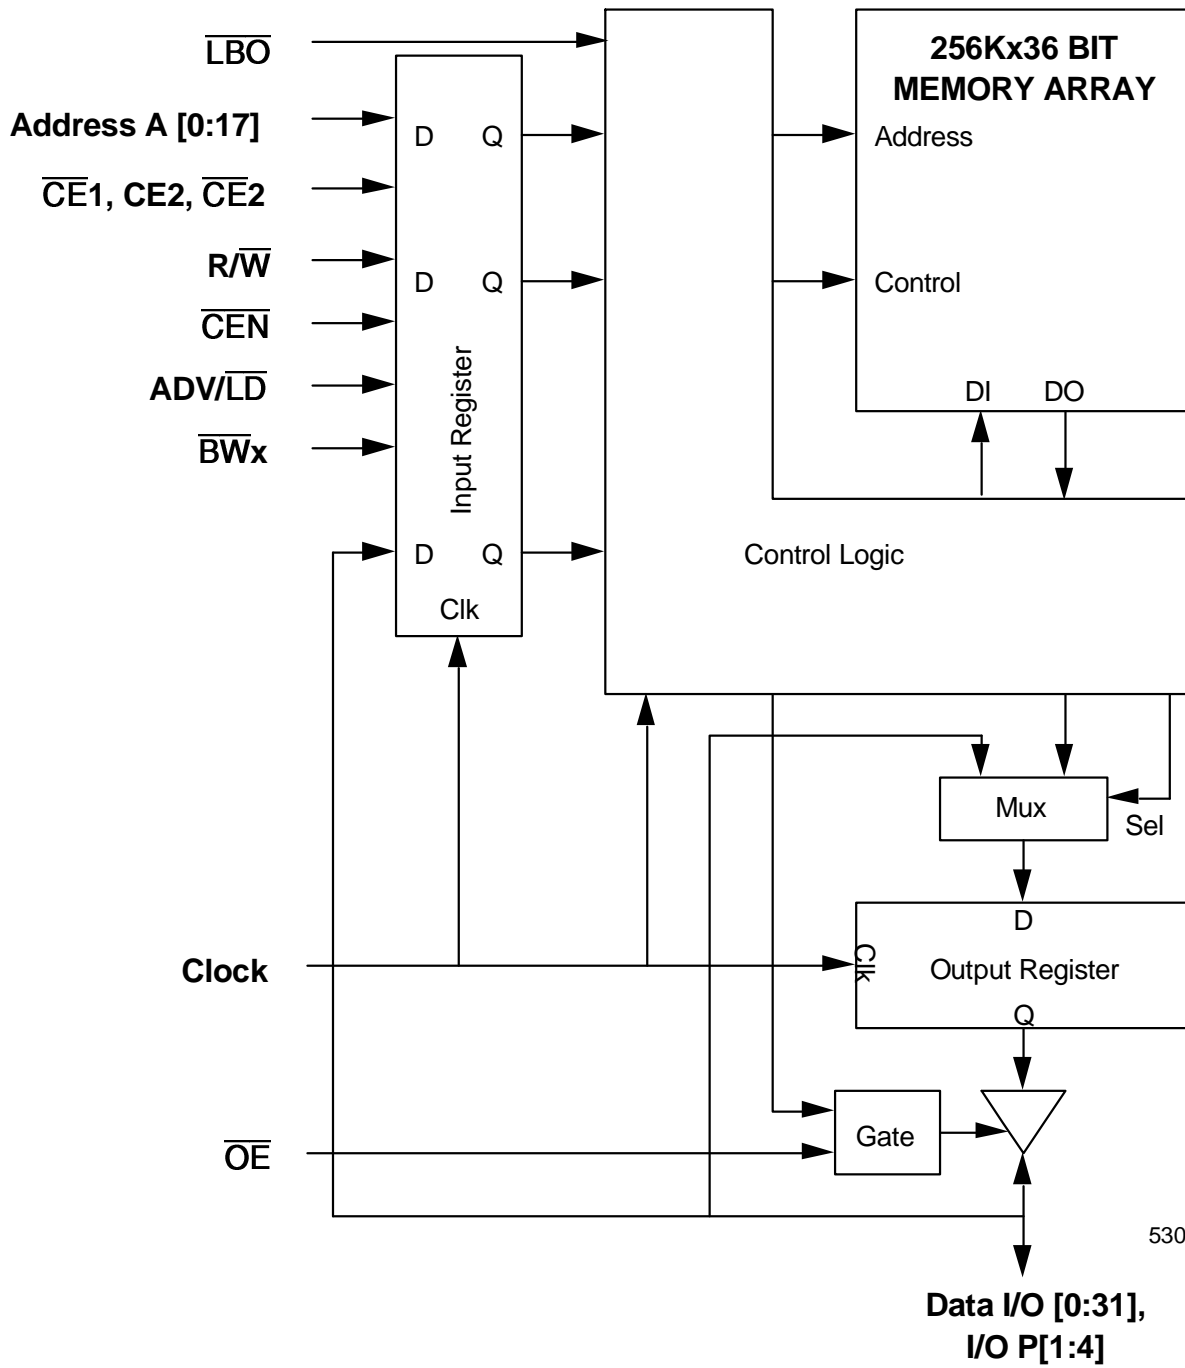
$\overline{\text{LBO}}$

Address A [0:17]

$\overline{\text{CE}}$1, CE2, $\overline{\text{CE}}$2

R/$\overline{\text{W}}$

$\overline{\text{CEN}}$

ADV/$\overline{\text{LD}}$

$\overline{\text{BW}}$x

Input Register

D Q

D Q

D Q

Clk

256Kx36 BIT MEMORY ARRAY

Address

Control

DI DO

Control Logic

Mux

Sel

D

Clk

Output Register

Q

Gate

Clock

$\overline{\text{OE}}$

530

Data I/O [0:31], I/O P[1:4]